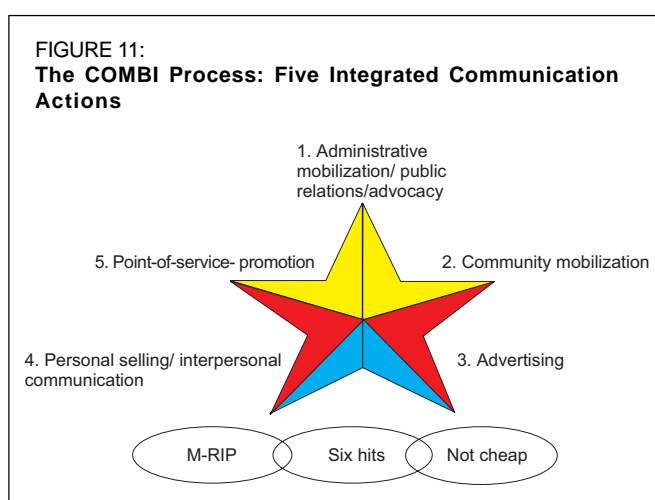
FIGURE 11:
**The COMBI Process: Five Integrated Communication Actions**

1. Administrative mobilization/ public relations/advocacy

5. Point-of-service- promotion

2. Community mobilization

4. Personal selling/ interpersonal communication

3. Advertising

M-RIP

Six hits

Not cheap